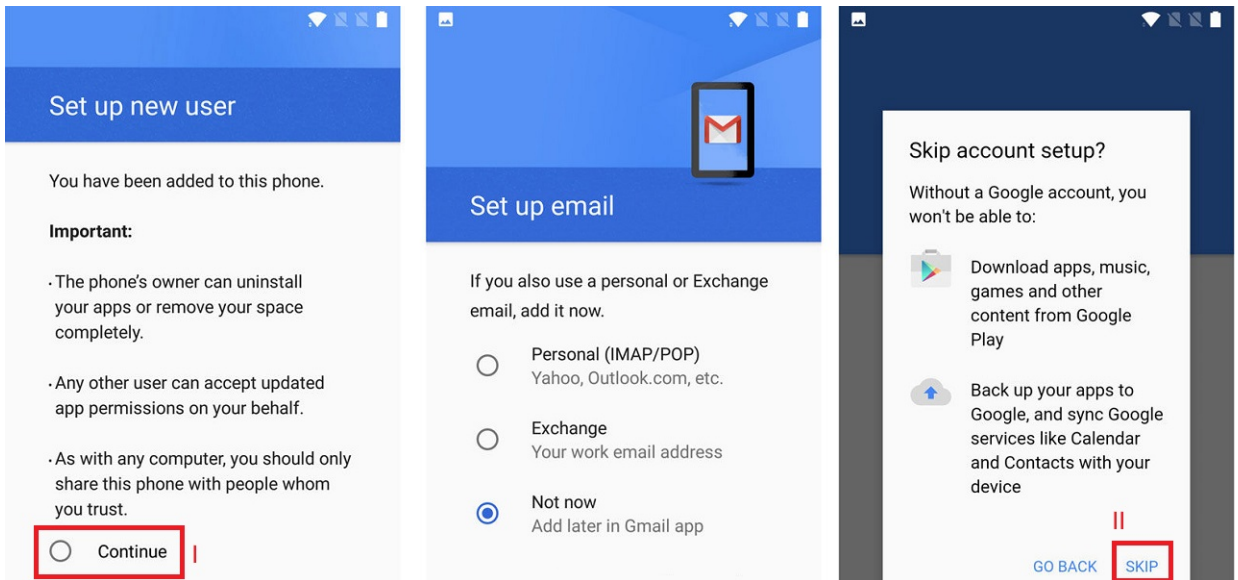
Set up new user

You have been added to this phone.

**Important:**

· The phone's owner can uninstall your apps or remove your space completely.

· Any other user can accept updated app permissions on your behalf.

· As with any computer, you should only share this phone with people whom you trust.

Continue I

Set up email

If you also use a personal or Exchange email, add it now.

Personal (IMAP/POP)
Yahoo, Outlook.com, etc.

Exchange
Your work email address

Not now
Add later in Gmail app

Skip account setup?

Without a Google account, you won't be able to:

Download apps, music, games and other content from Google Play

Back up your apps to Google, and sync Google services like Calendar and Contacts with your device

II

GO BACK SKIP